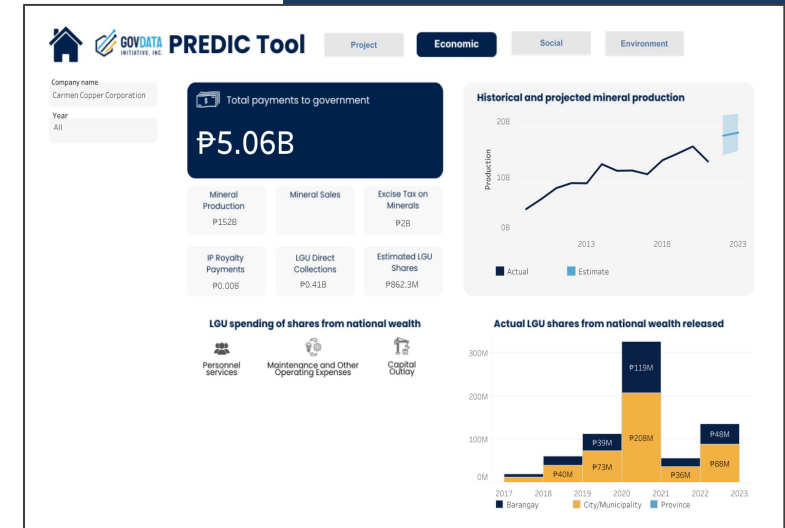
GOVDATA INITIATIVE, INC. PREDIC Tool

Project

Economic

Social

Environment

Company name
Carmen Copper Corporation

Year
All

Total payments to government

₱5.06B

| Mineral Production ₱152B | Mineral Sales | Excise Tax on Minerals ₱2B |
|---|---|---|
| IP Royalty Payments ₱0.00B | LGU Direct Collections ₱0.41B | Estimated LGU Shares ₱862.3M |

Historical and projected mineral production

20B
10B
0B
Production
2013
2018
2023
Actual
Estimate

LGU spending of shares from national wealth

Personnel services
Maintenance and Other Operating Expenses
Capital Outlay

Actual LGU shares from national wealth released

300M
200M
100M
0M
₱119M
₱208M
₱39M
₱73M
₱40M
₱36M
₱48M
₱88M
2017
2018
2019
2020
2021
2022
2023
Barangay
City/Municipality
Province